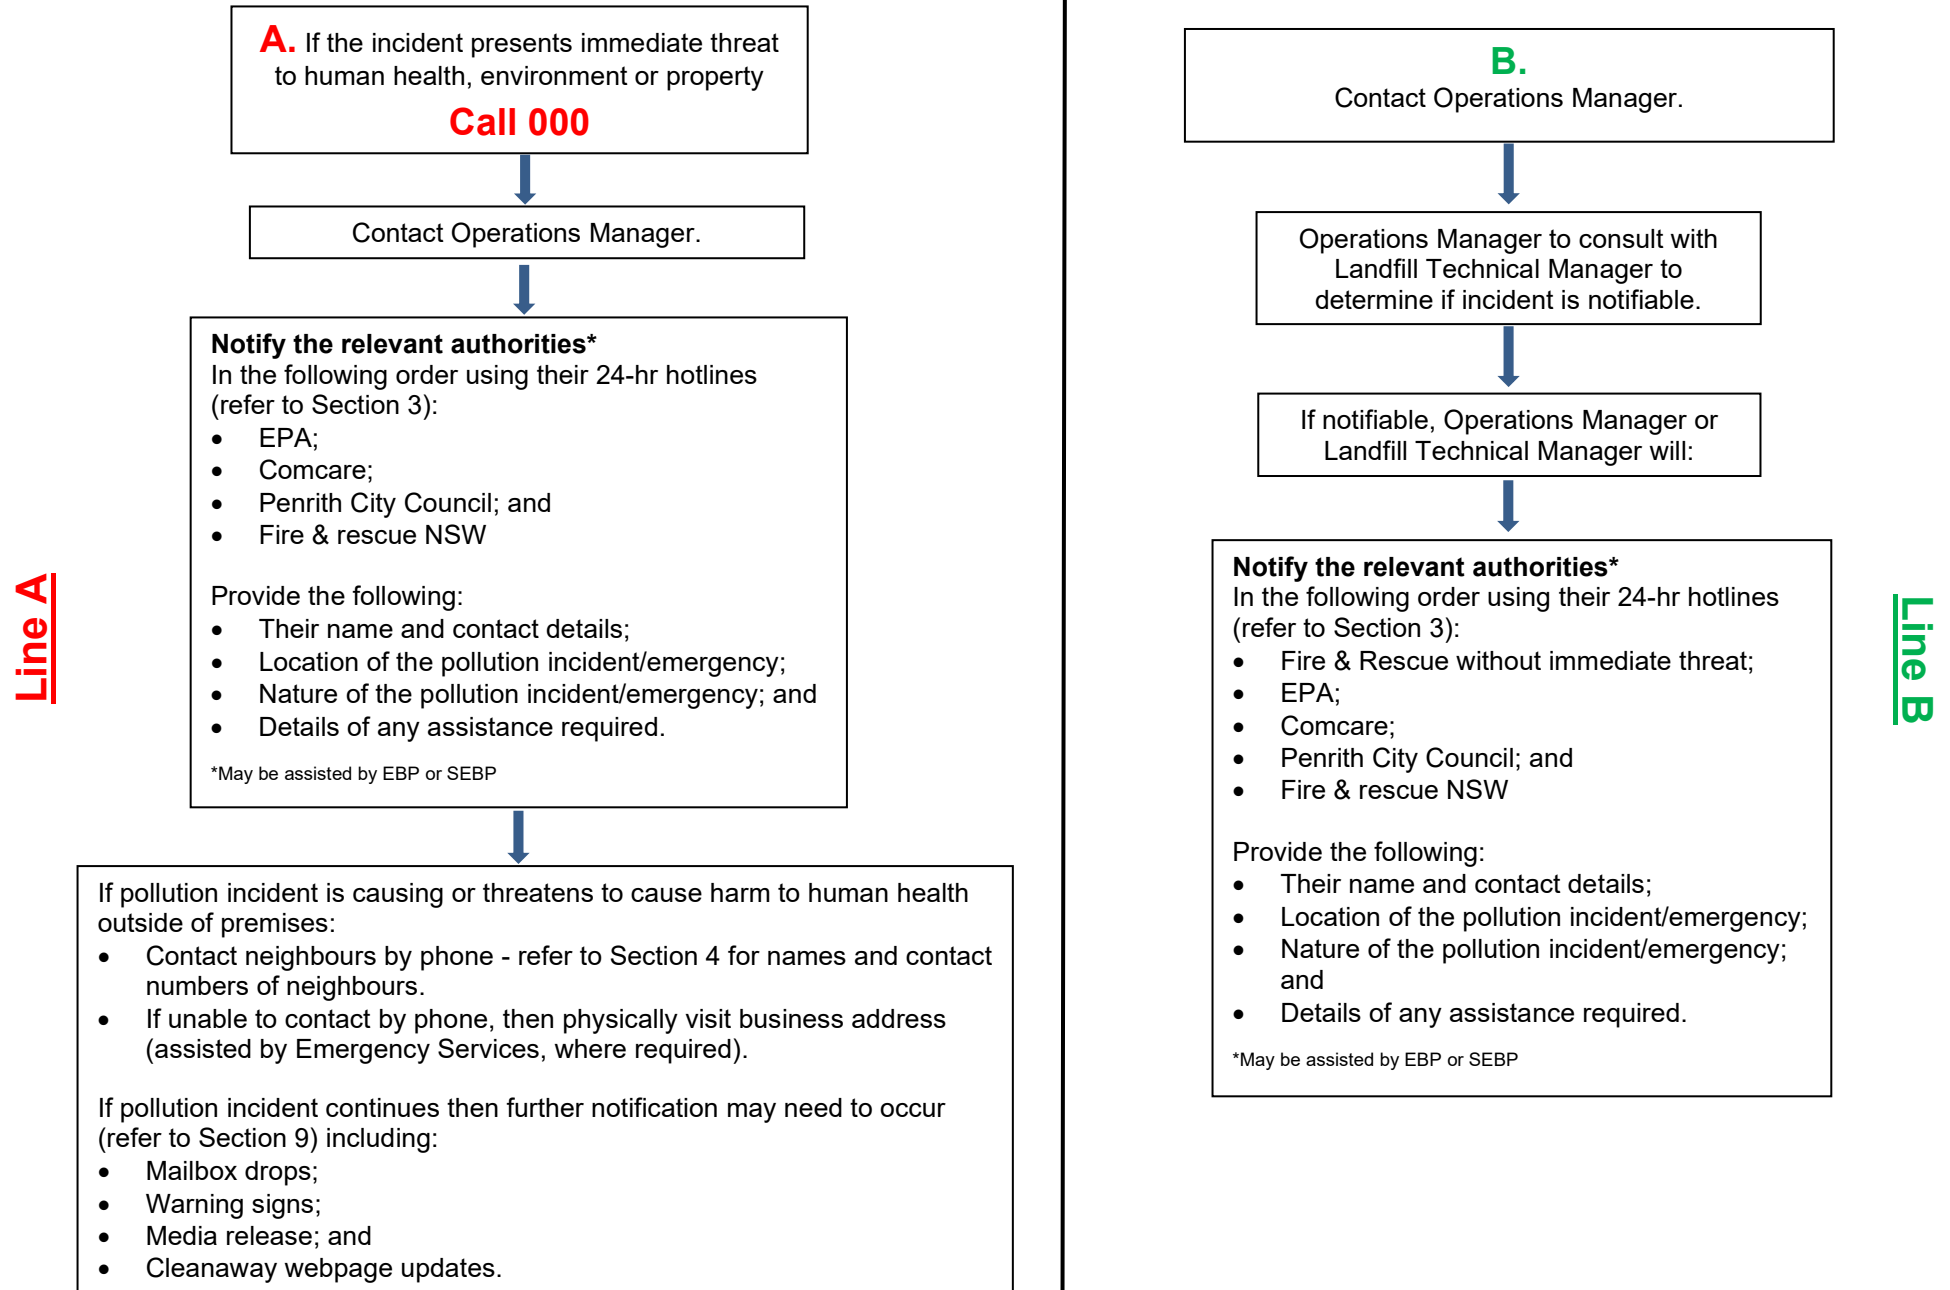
Line A

A. If the incident presents immediate threat to human health, environment or property

Call 000

Contact Operations Manager.

**Notify the relevant authorities***
In the following order using their 24-hr hotlines (refer to Section 3):
- EPA;
- Comcare;
- Penrith City Council; and
- Fire & rescue NSW

Provide the following:
- Their name and contact details;
- Location of the pollution incident/emergency;
- Nature of the pollution incident/emergency; and
- Details of any assistance required.

*May be assisted by EBP or SEBP

If pollution incident is causing or threatens to cause harm to human health outside of premises:
- Contact neighbours by phone - refer to Section 4 for names and contact numbers of neighbours.
- If unable to contact by phone, then physically visit business address (assisted by Emergency Services, where required).

If pollution incident continues then further notification may need to occur (refer to Section 9) including:
- Mailbox drops;
- Warning signs;
- Media release; and
- Cleanaway webpage updates.

Line B

B.
Contact Operations Manager.

Operations Manager to consult with Landfill Technical Manager to determine if incident is notifiable.

If notifiable, Operations Manager or Landfill Technical Manager will:

**Notify the relevant authorities***
In the following order using their 24-hr hotlines (refer to Section 3):
- Fire & Rescue without immediate threat;
- EPA;
- Comcare;
- Penrith City Council; and
- Fire & rescue NSW

Provide the following:
- Their name and contact details;
- Location of the pollution incident/emergency;
- Nature of the pollution incident/emergency; and
- Details of any assistance required.

*May be assisted by EBP or SEBP